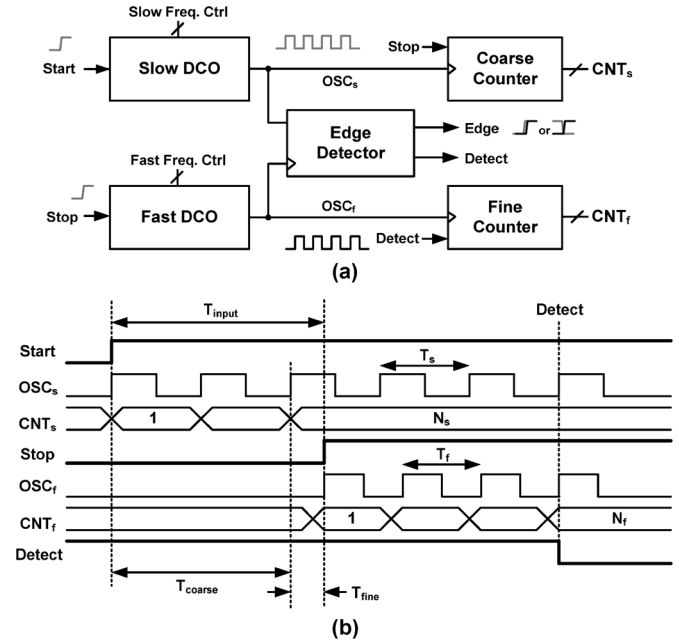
Slow Freq. Ctrl

Start

Slow DCO

$OSC_s$

Stop

Coarse Counter

$CNT_s$

Edge Detector

Edge or

Detect

Fast Freq. Ctrl

Stop

Fast DCO

$OSC_f$

Detect

Fine Counter

$CNT_f$

(a)

$T_{input}$

Detect

Start

$T_s$

$OSC_s$

$CNT_s$

1

$N_s$

Stop

$T_f$

$OSC_f$

$CNT_f$

1

$N_f$

Detect

$T_{coarse}$

$T_{fine}$

(b)